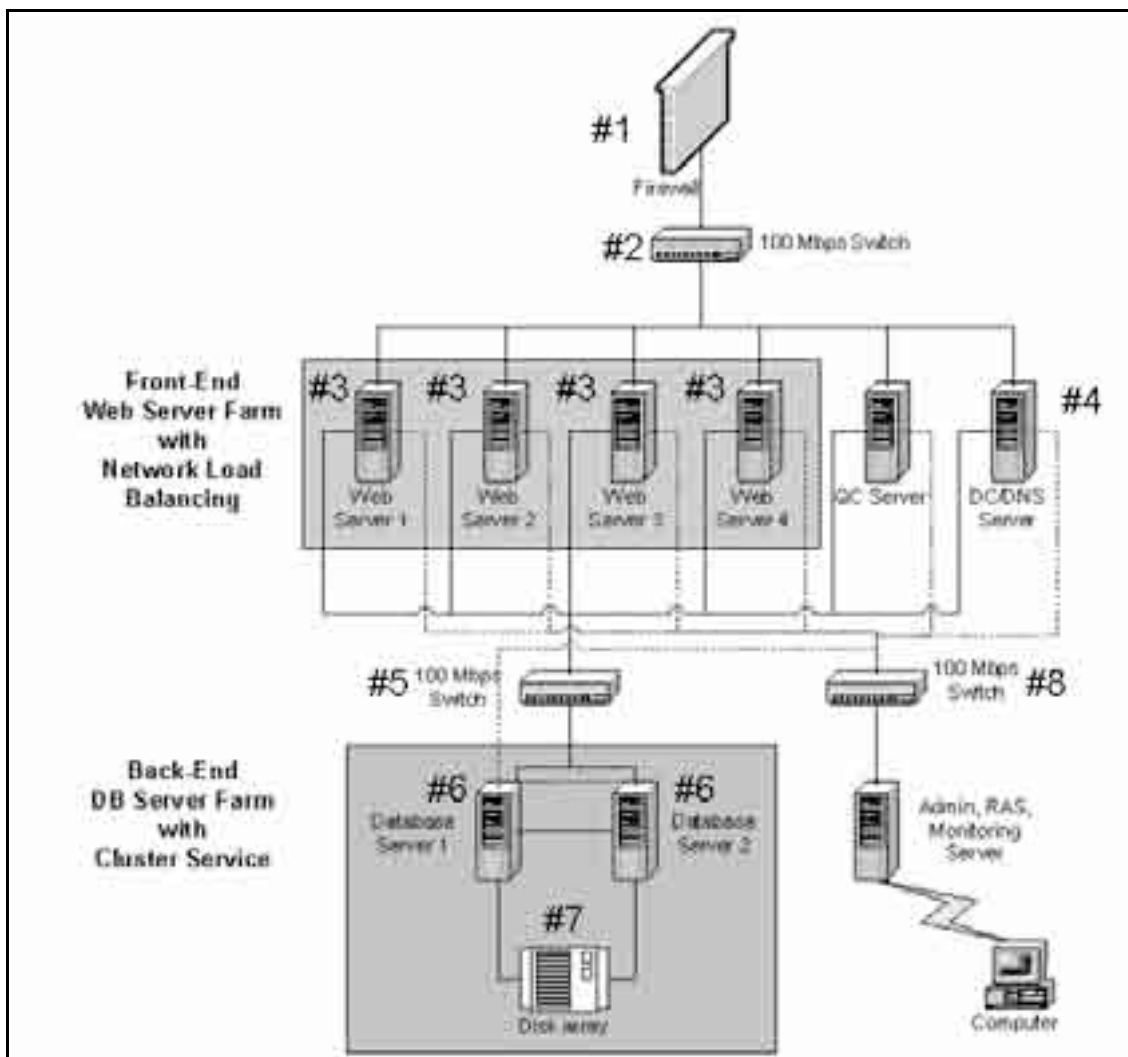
#1
Firewall

#2
100 Mbps Switch

Front-End
Web Server Farm
with
Network Load
Balancing

#3
Web Server 1

#3
Web Server 2

#3
Web Server 3

#3
Web Server 4

QC Server

DC/DNS Server

#4

#5
100 Mbps Switch

100 Mbps Switch
#8

Back-End
DB Server Farm
with
Cluster Service

#6
Database Server 1

#6
Database Server 2

#7
Disk array

Admin, RAS, Monitoring Server

Computer